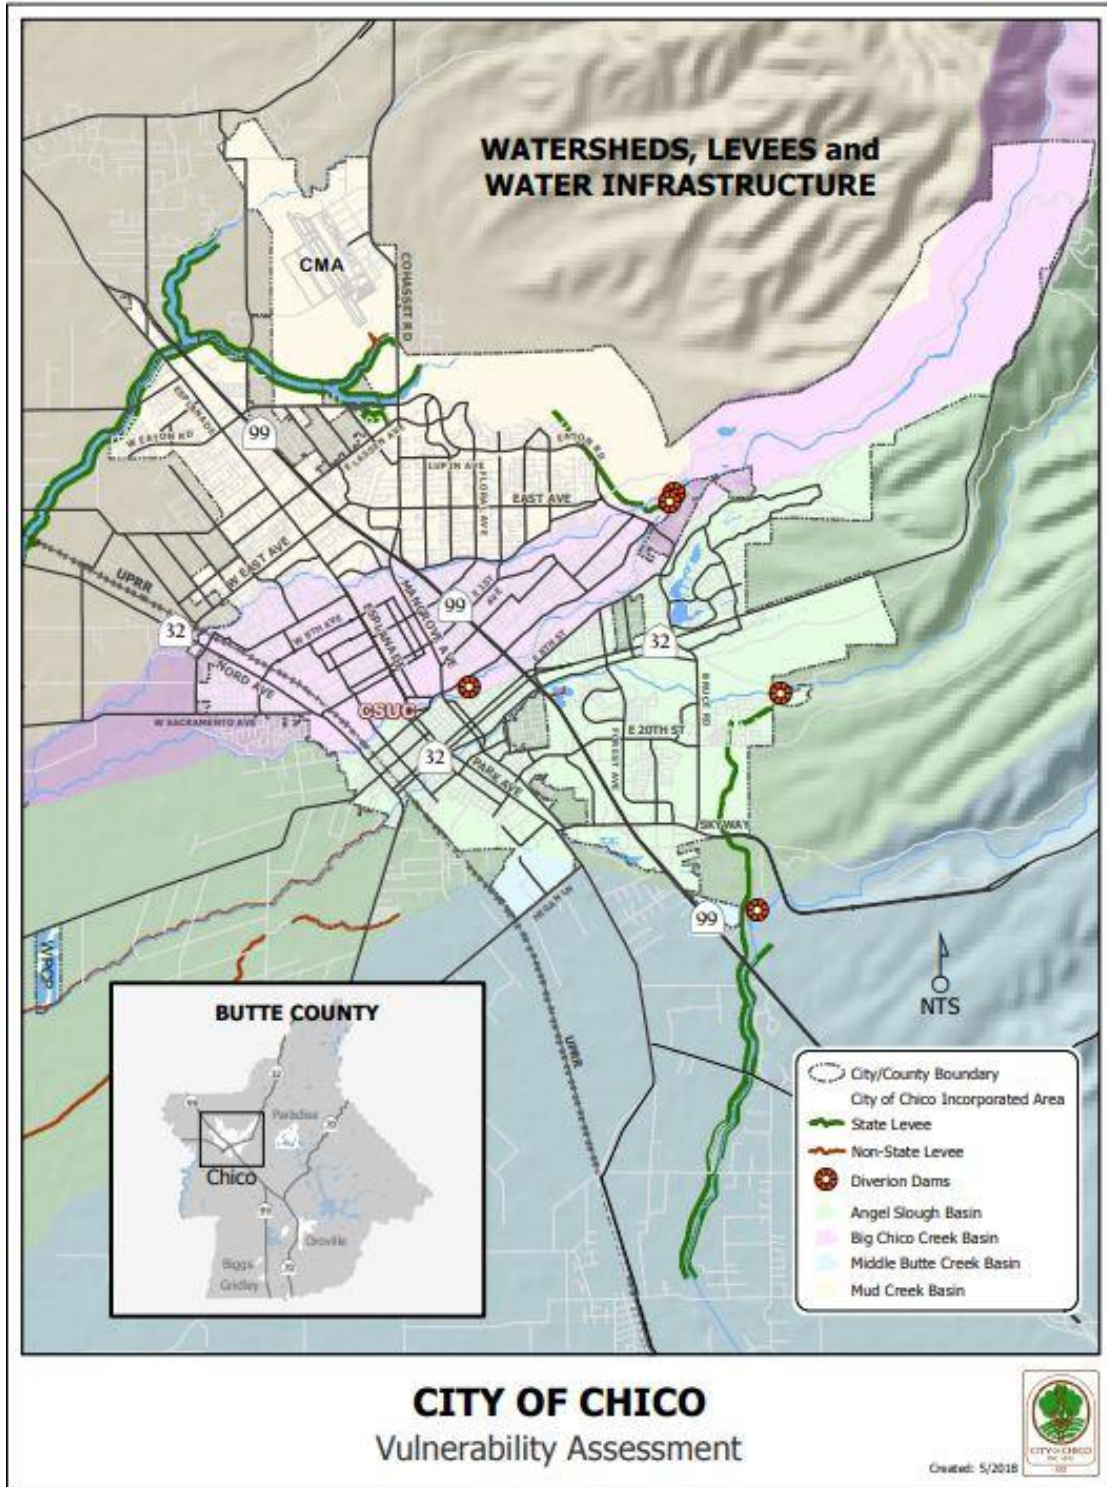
WATERSHEDS, LEVEES and WATER INFRASTRUCTURE

CMA

COHASSET RD

ESPLANADE

W EATON RD

99

E LASSEN AVE

LUPIN AVE

FLORAL AVE

EATON RD

EAST AVE

UPRR

W EAST AVE

MANGROVE AVE

99

E 1ST AVE

32

W 8TH AVE

ESPLANADE

32

E 8TH ST

NORD AVE

W SACRAMENTO AVE

CSUC

BRUCE RD

E 20TH ST

32

FOREST AVE

PARK AVE

SKYWAY

99

MIDWAY

WPCP

UPRR

NTS

BUTTE COUNTY

Paradise

Chico

Oroville

Biggs

Gridley

City/County Boundary
City of Chico Incorporated Area
State Levee
Non-State Levee
Diverion Dams
Angel Slough Basin
Big Chico Creek Basin
Middle Butte Creek Basin
Mud Creek Basin

CITY OF CHICO
Vulnerability Assessment

CITY OF CHICO

Created: 5/2018